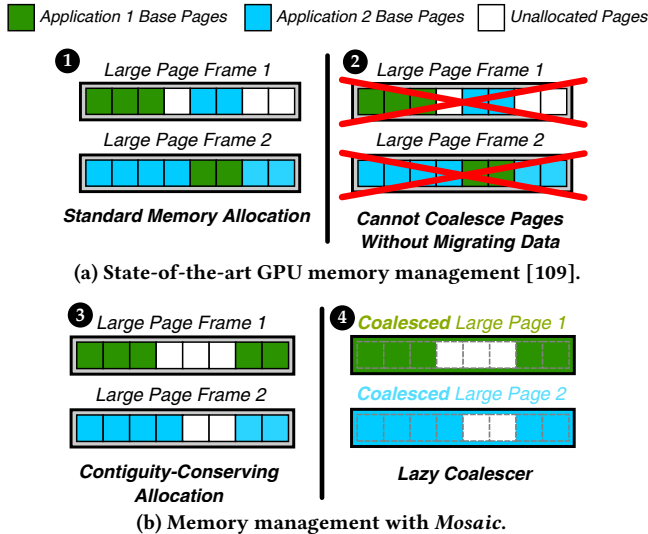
Application 1 Base Pages Application 2 Base Pages Unallocated Pages

1 Large Page Frame 1

Large Page Frame 2

Standard Memory Allocation

2 Large Page Frame 1

Large Page Frame 2

Cannot Coalesce Pages Without Migrating Data

(a) State-of-the-art GPU memory management [109].

3 Large Page Frame 1

Large Page Frame 2

Contiguity-Conserving Allocation

4 Coalesced Large Page 1

Coalesced Large Page 2

Lazy Coalescer

(b) Memory management with *Mosaic*.